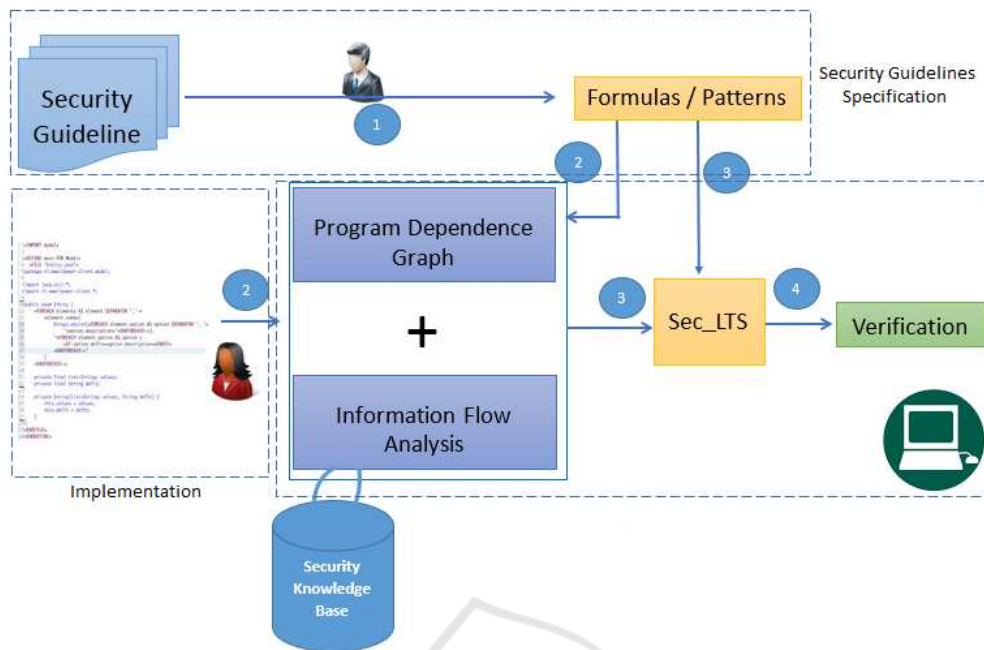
Security Guideline

1

Formulas / Patterns

Security Guidelines Specification

2

3

Program Dependence Graph

+

Information Flow Analysis

2

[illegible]

3

Sec_LTS

4

Verification

Implementation

Security Knowledge Base